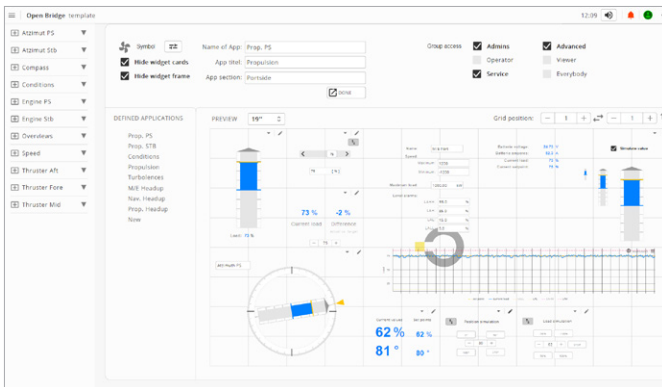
Open Bridge template

12:09

Atzimut PS
Atzimut Stb
Compass
Conditions
Engine PS
Engine Stb
Overviews
Speed
Thruster Aft
Thruster Fore
Thruster Mid

Symbol
Hide widget cards
Hide widget frame

Name of App: Prop. PS
App title: Propulsion
App section: Portside

DONE

Group access
Admins
Operator
Service
Advanced
Viewer
Everybody

DEFINED APPLICATIONS
Prop. PS
Prop. STB
Conditions
Propulsion
Turbolences
M/E Headup
Nav. Headup
Prop. Headup
Nine

PREVIEW 99°

Grid position: 1 1

73 %
-2 %
Current load
Difference

Load: 75 %

Name
Saved
Remote voltage
Generator setpoint
Current load
Current setpoint

Maximum load

Remote value

62 %
62 %
81 °
80 °